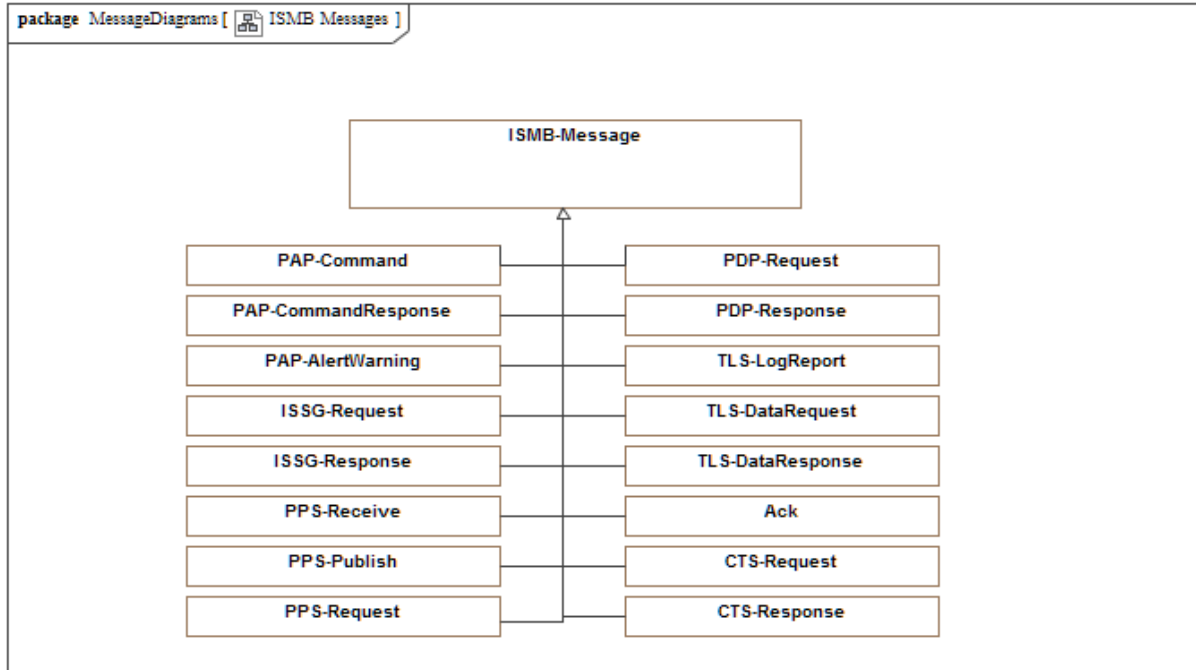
package MessageDiagrams [ ISMB Messages ]

ISMB-Message

PAP-Command

PDP-Request

PAP-CommandResponse

PDP-Response

PAP-AlertWarning

TLS-LogReport

ISSG-Request

TLS-DataRequest

ISSG-Response

TLS-DataResponse

PPS-Receive

Ack

PPS-Publish

CTS-Request

PPS-Request

CTS-Response